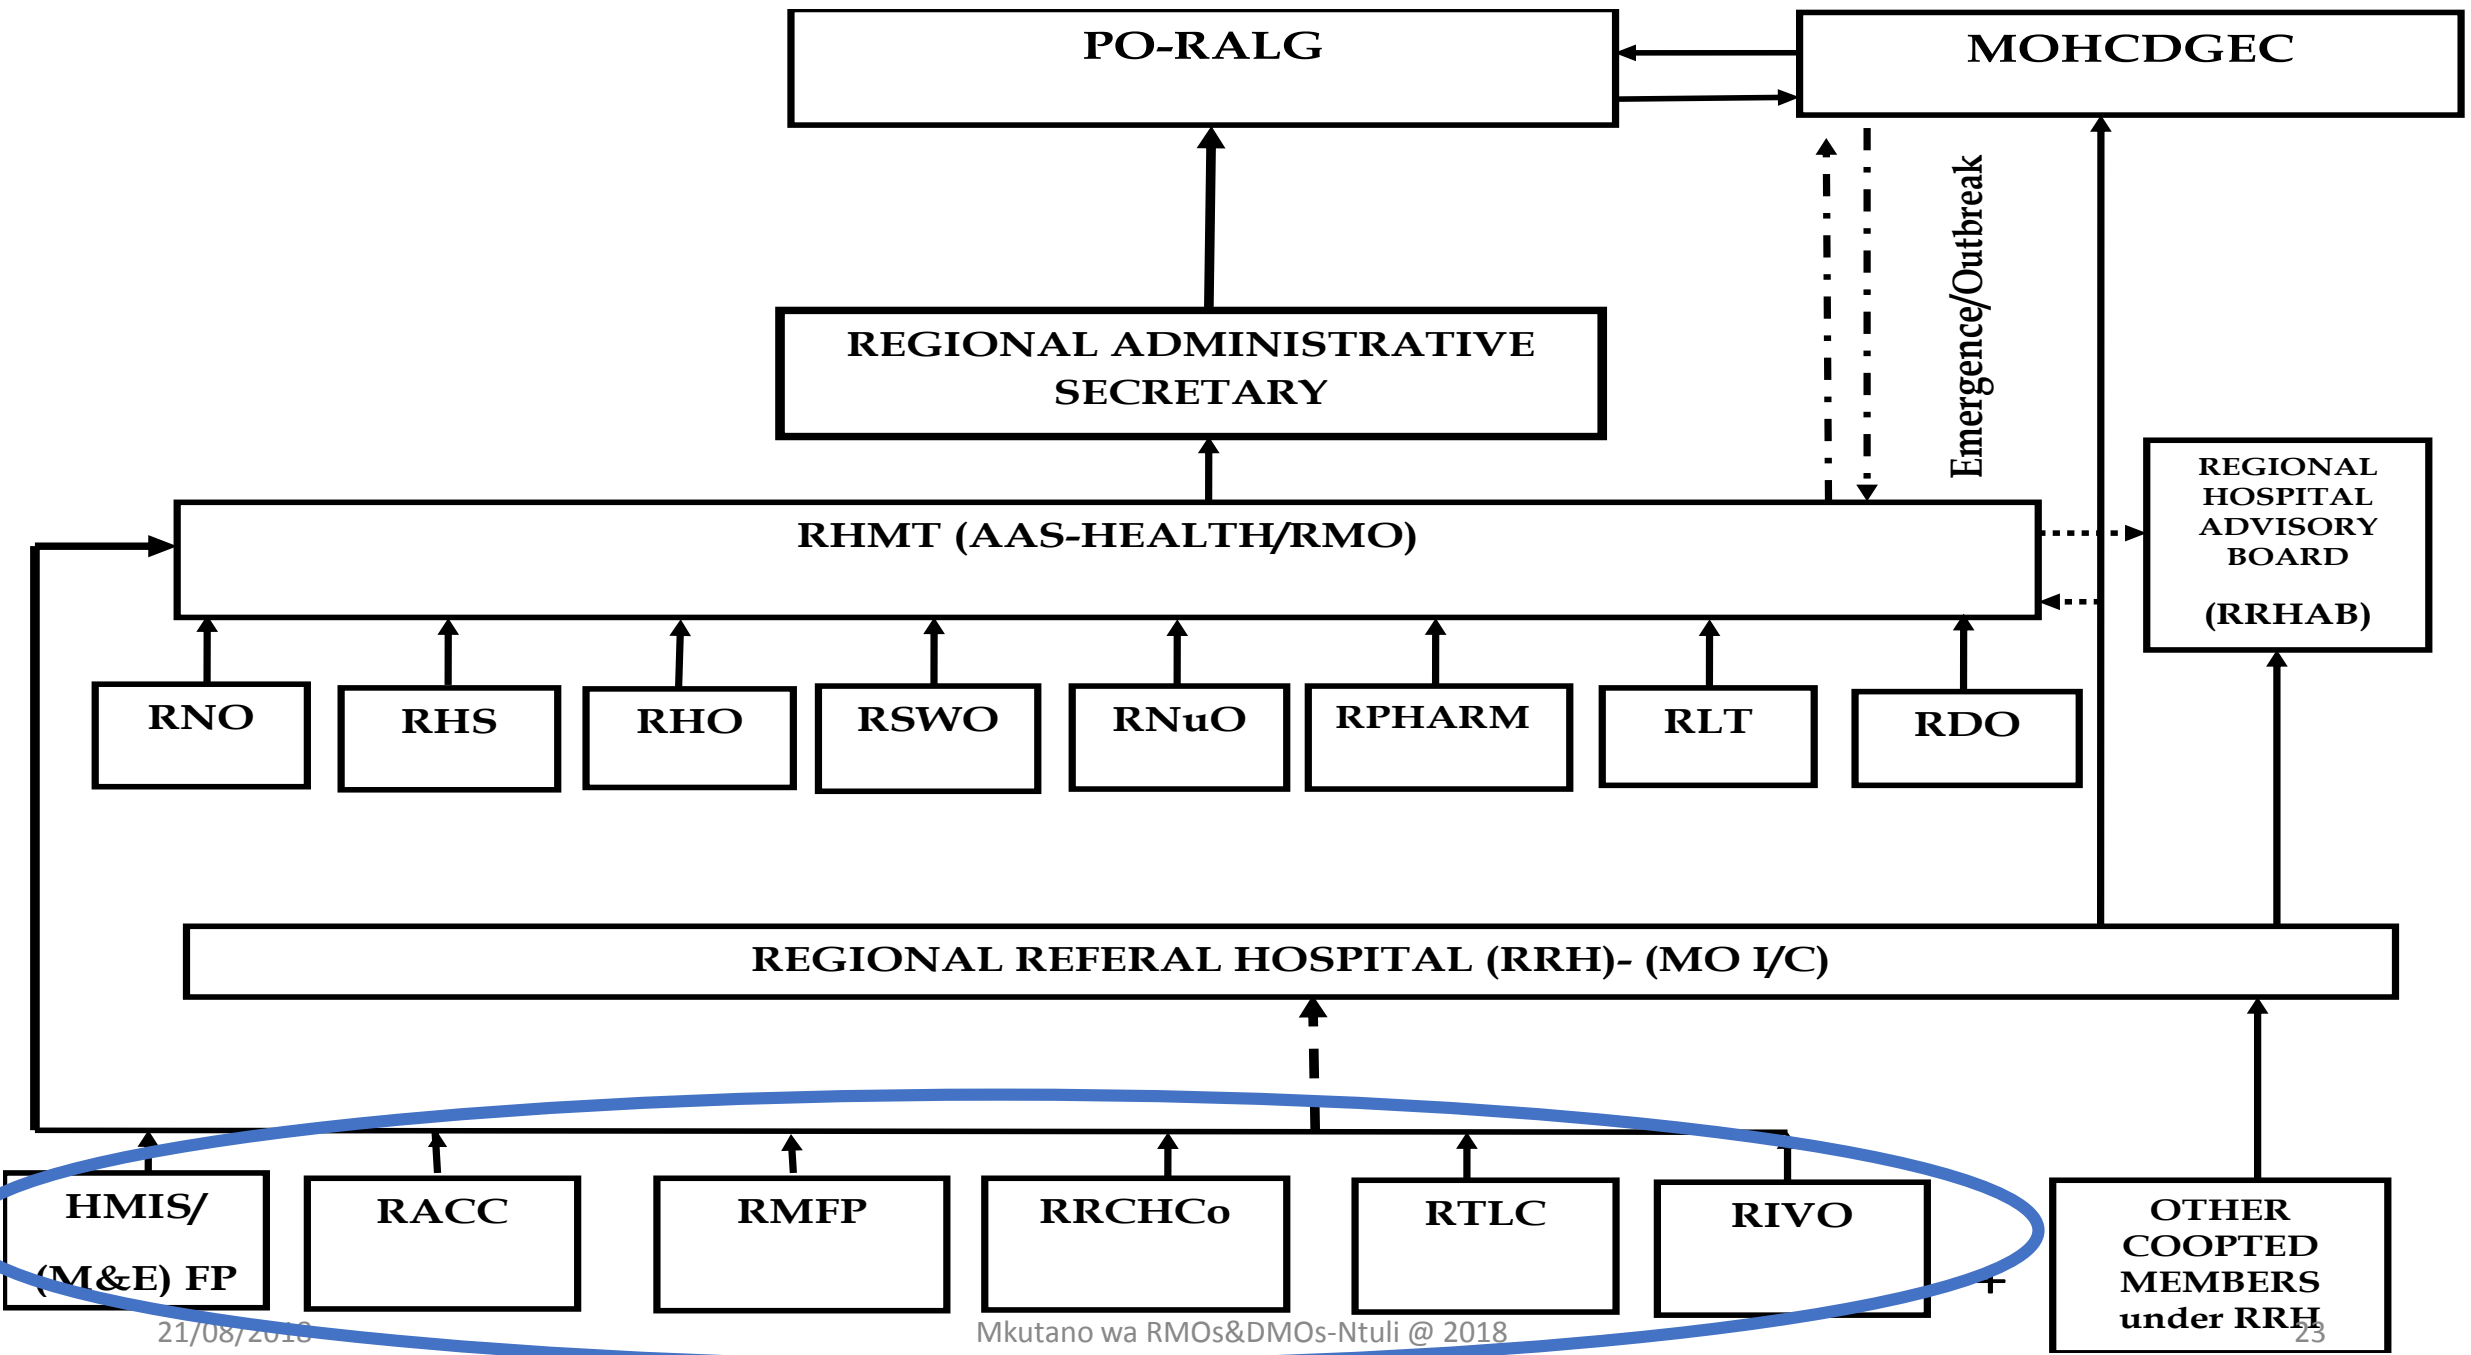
PO-RALG

MOHCDGEC

Emergence/Outbreak

REGIONAL ADMINISTRATIVE SECRETARY

RHMT (AAS-HEALTH/RMO)

REGIONAL HOSPITAL ADVISORY BOARD

(RRHAB)

RNO

RHS

RHO

RSWO

RNuO

RPHARM

RLT

RDO

REGIONAL REFERAL HOSPITAL (RRH)- (MO I/C)

HMIS/

(M&E) FP

RACC

RMFP

RRCHCo

RTLC

RIVO

OTHER COOPTED MEMBERS under RRH

21/08/2018

Mkutano wa RMOs&DMOs-Ntuli @ 2018

23